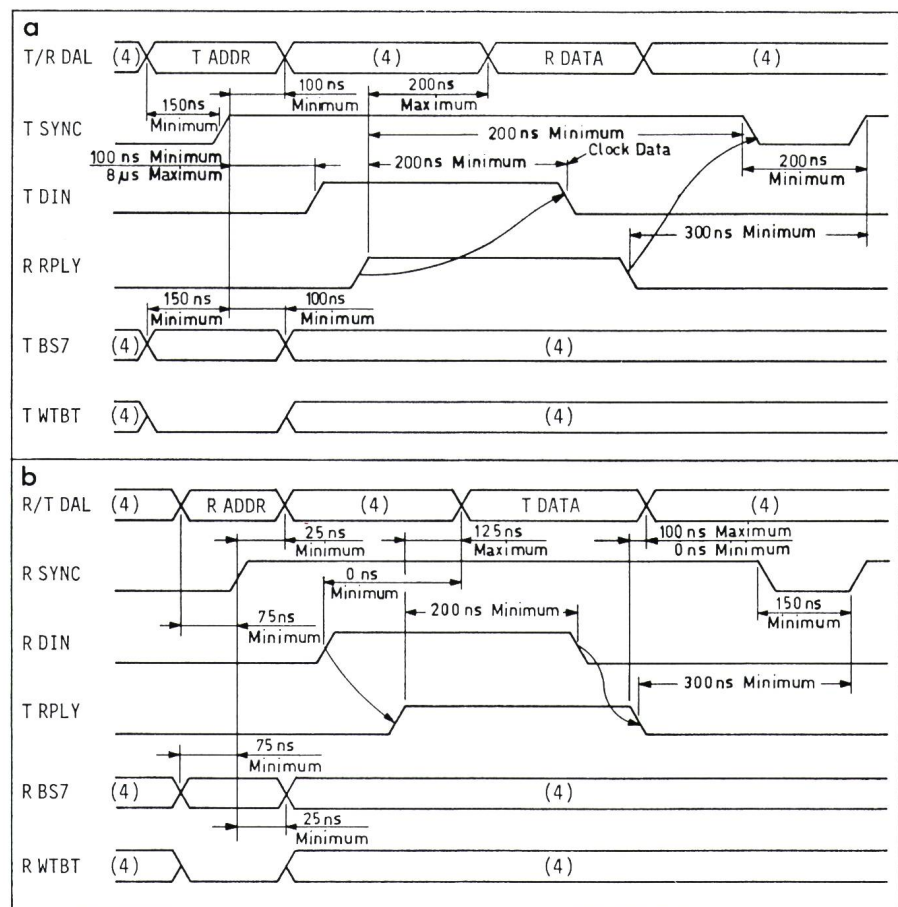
a

T/R DAL (4) T ADDR (4) R DATA (4)

100 ns Minimum
200ns Maximum
150ns Minimum

T SYNC

200 ns Minimum

100 ns Minimum
8 µs Maximum

200ns Minimum
Clock Data

T DIN

200 ns Minimum

R RPLY

300 ns Minimum

150 ns Minimum
100ns Minimum

T BS7 (4) (4)

T WTBT (4) (4)

b

R/T DAL (4) R ADDR (4) T DATA (4)

25 ns Minimum
125 ns Maximum
100 ns Maximum
0 ns Minimum

R SYNC

0 ns Minimum

75ns Minimum

200 ns Minimum

150 ns Minimum

R DIN

300 ns Minimum

T RPLY

75 ns Minimum

R BS7 (4) (4)

25 ns Minimum

R WTBT (4) (4)